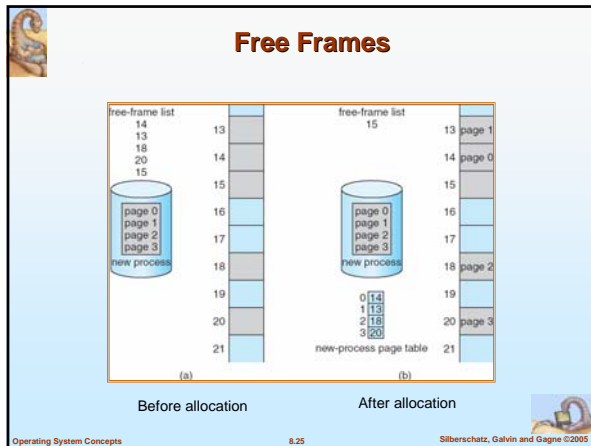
Free Frames

free-frame list
14
13
18
20
15

13
14
15
16
17
18
19
20
21

page 0
page 1
page 2
page 3
new process

(a)

free-frame list
15

13 page 1
14 page 0
15
16
17
18 page 2
19
20 page 3
21

page 0
page 1
page 2
page 3
new process

| | |
|---|---|
| 0 | 14 |
| 1 | 13 |
| 2 | 18 |
| 3 | 20 |

new-process page table

(b)

Before allocation

After allocation

Operating System Concepts

8.25

Silberschatz, Galvin and Gagne ©2005